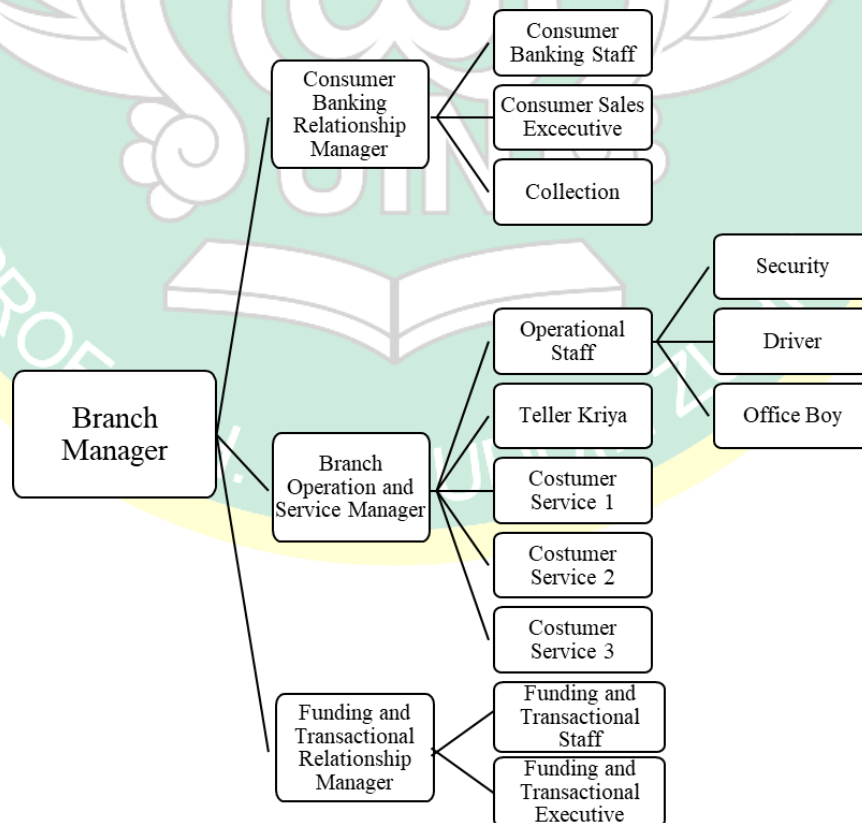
Branch Manager

Consumer Banking Relationship Manager

Consumer Banking Staff

Consumer Sales Excecutive

Collection

Branch Operation and Service Manager

Operational Staff

Security

Driver

Office Boy

Teller Kriya

Costumer Service 1

Costumer Service 2

Costumer Service 3

Funding and Transactional Relationship Manager

Funding and Transactional Staff

Funding and Transactional Executive